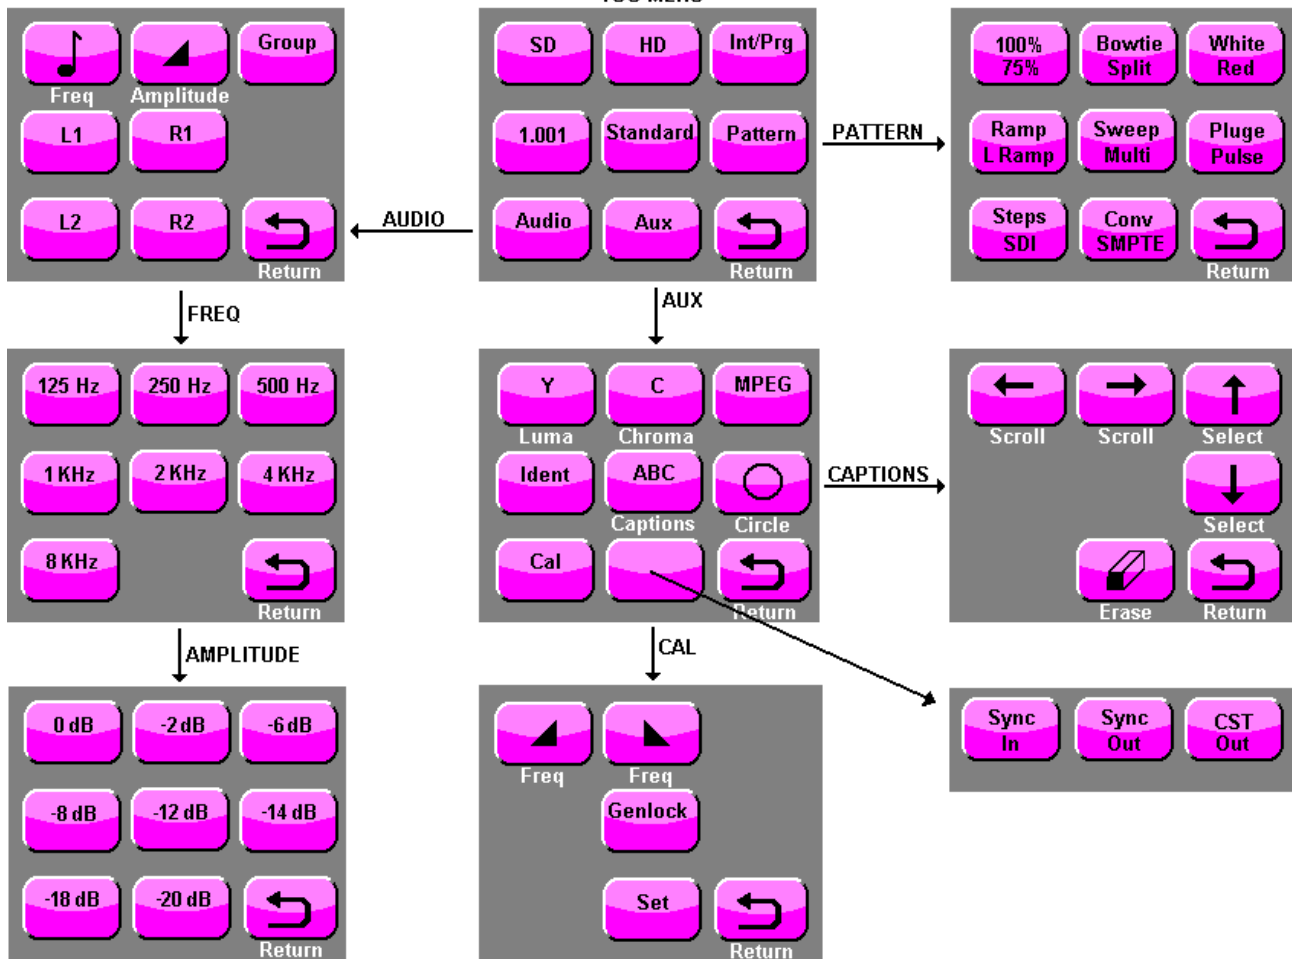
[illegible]

SD
HD
Int/Prg
1.001
Standard
Pattern
Audio
Aux
Return

PATTERN

100% 75%
Bowtie Split
White Red
Ramp L Ramp
Sweep Multi
Pluge Pulse
Steps SDI
Conv SMPTE
Return

AUDIO

Freq
Amplitude
Group
L1
R1
L2
R2
Return

FREQ

125 Hz
250 Hz
500 Hz
1 KHz
2 KHz
4 KHz
8 KHz
Return

AMPLITUDE

0 dB
-2 dB
-6 dB
-8 dB
-12 dB
-14 dB
-18 dB
-20 dB
Return

AUX

Y
Luma
C
Chroma
MPEG
Ident
ABC
Captions
Circle
Cal
Return

CAPTIONS

Scroll
Scroll
Select
Select
Erase
Return

CAL

Freq
Freq
Genlock
Set
Return

Sync In
Sync Out
CST Out